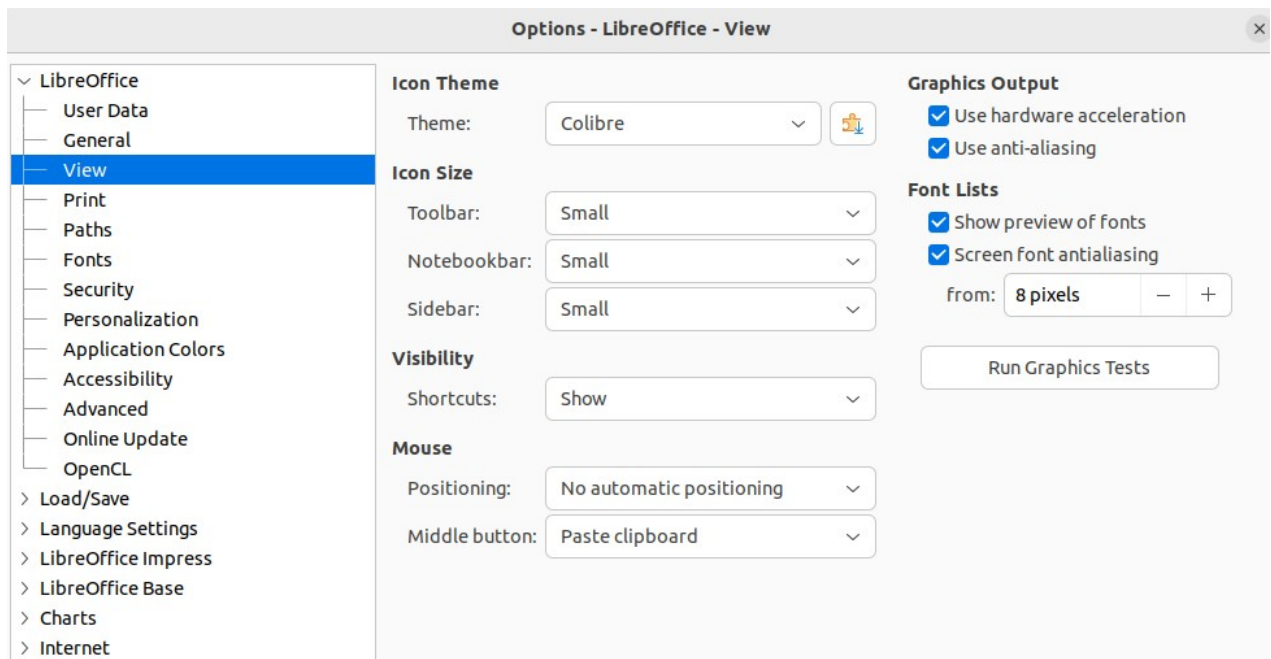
Options - LibreOffice - View

LibreOffice
User Data
General
View
Print
Paths
Fonts
Security
Personalization
Application Colors
Accessibility
Advanced
Online Update
OpenCL
Load/Save
Language Settings
LibreOffice Impress
LibreOffice Base
Charts
Internet

Icon Theme
Theme: Colibre

Icon Size
Toolbar: Small
Notebookbar: Small
Sidebar: Small

Visibility
Shortcuts: Show

Mouse
Positioning: No automatic positioning
Middle button: Paste clipboard

Graphics Output
Use hardware acceleration
Use anti-aliasing

Font Lists
Show preview of fonts
Screen font antialiasing
from: 8 pixels − +

Run Graphics Tests